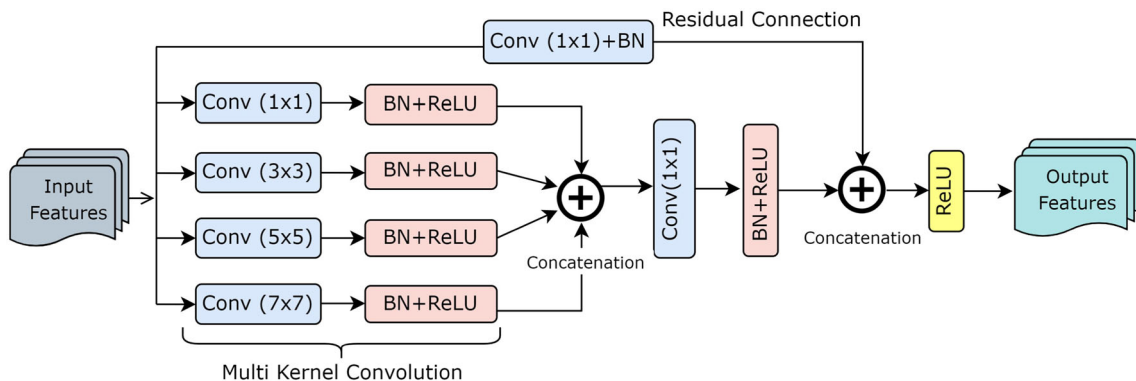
Residual Connection
Conv (1x1)+BN
Conv (1x1)
BN+ReLU
Conv (3x3)
BN+ReLU
Conv (5x5)
BN+ReLU
Conv (7x7)
BN+ReLU
Input Features
Concatenation
Conv(1x1)
BN+ReLU
Concatenation
ReLU
Output Features
Multi Kernel Convolution